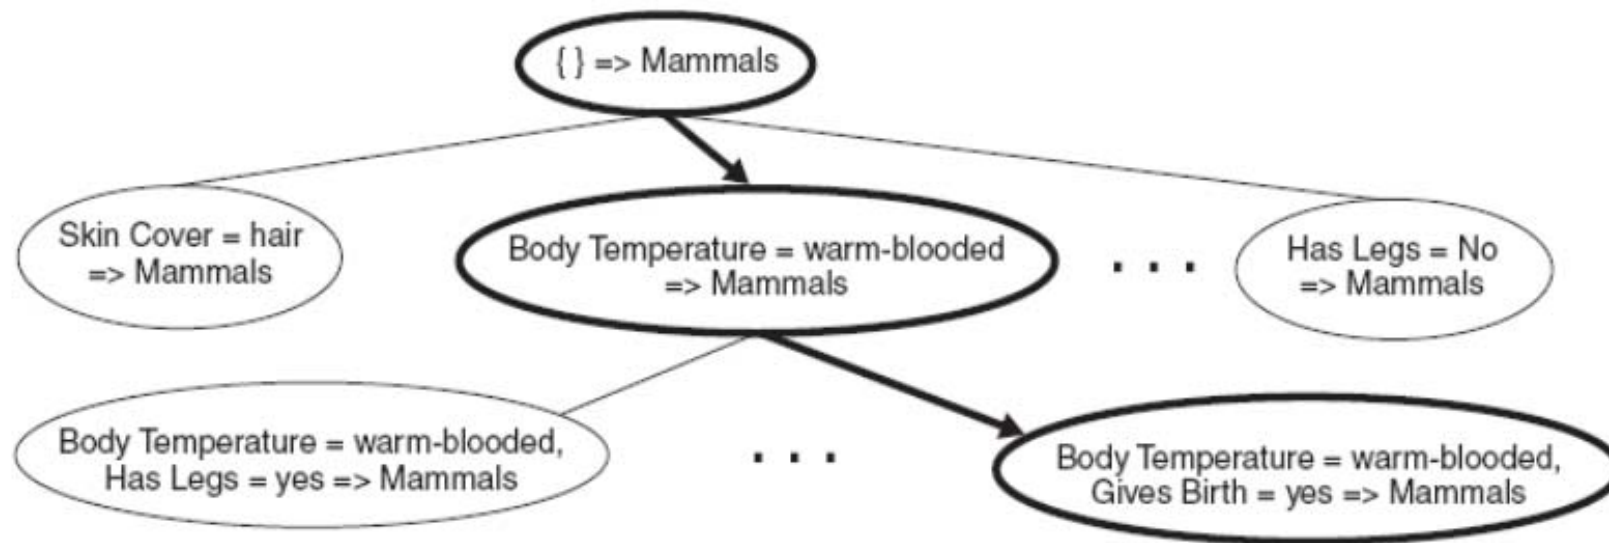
{ } => Mammals

Skin Cover = hair => Mammals

Body Temperature = warm-blooded => Mammals

. . .

Has Legs = No => Mammals

Body Temperature = warm-blooded, Has Legs = yes => Mammals

. . .

Body Temperature = warm-blooded, Gives Birth = yes => Mammals